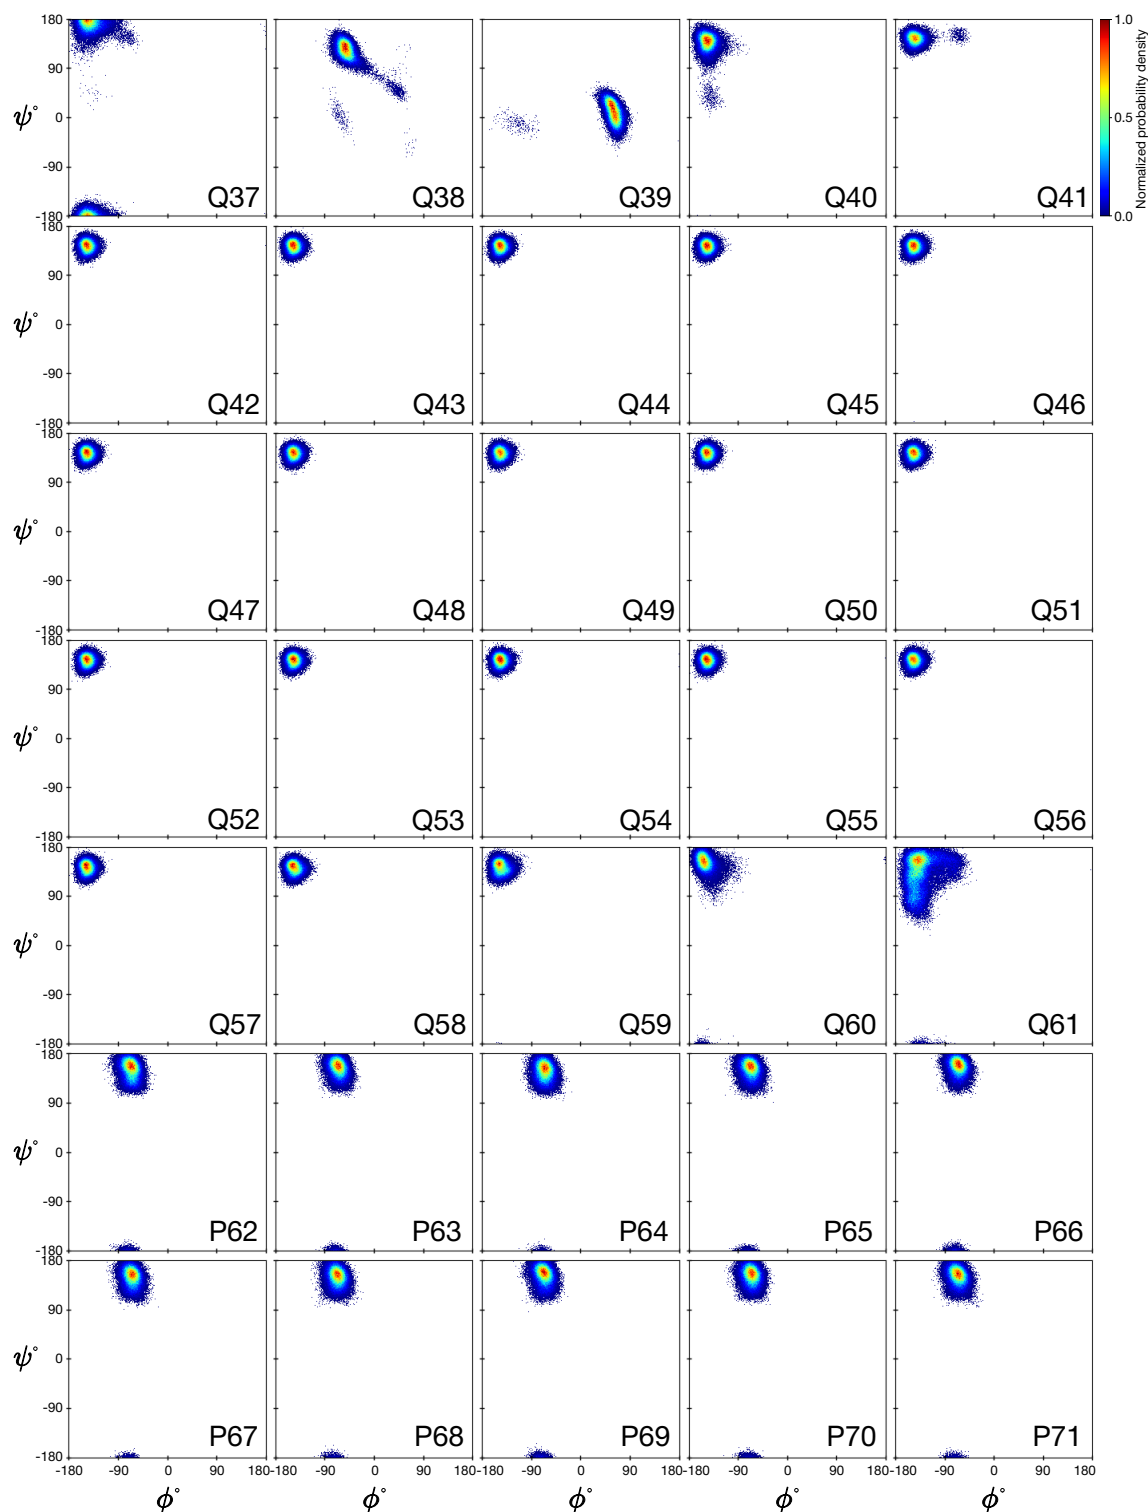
180
90
$\psi^\circ$ 0
-90
-180

Q37 Q38 Q39 Q40 Q41

1.0
0.5
0.0
Normalized probability density

180
90
$\psi^\circ$ 0
-90
-180

Q42 Q43 Q44 Q45 Q46

180
90
$\psi^\circ$ 0
-90
-180

Q47 Q48 Q49 Q50 Q51

180
90
$\psi^\circ$ 0
-90
-180

Q52 Q53 Q54 Q55 Q56

180
90
$\psi^\circ$ 0
-90
-180

Q57 Q58 Q59 Q60 Q61

180
90
$\psi^\circ$ 0
-90
-180

P62 P63 P64 P65 P66

180
90
$\psi^\circ$ 0
-90
-180

P67 P68 P69 P70 P71

-180 -90 0 90 180-180 -90 0 90 180-180 -90 0 90 180-180 -90 0 90 180-180 -90 0 90 180

$\phi^\circ$ $\phi^\circ$ $\phi^\circ$ $\phi^\circ$ $\phi^\circ$